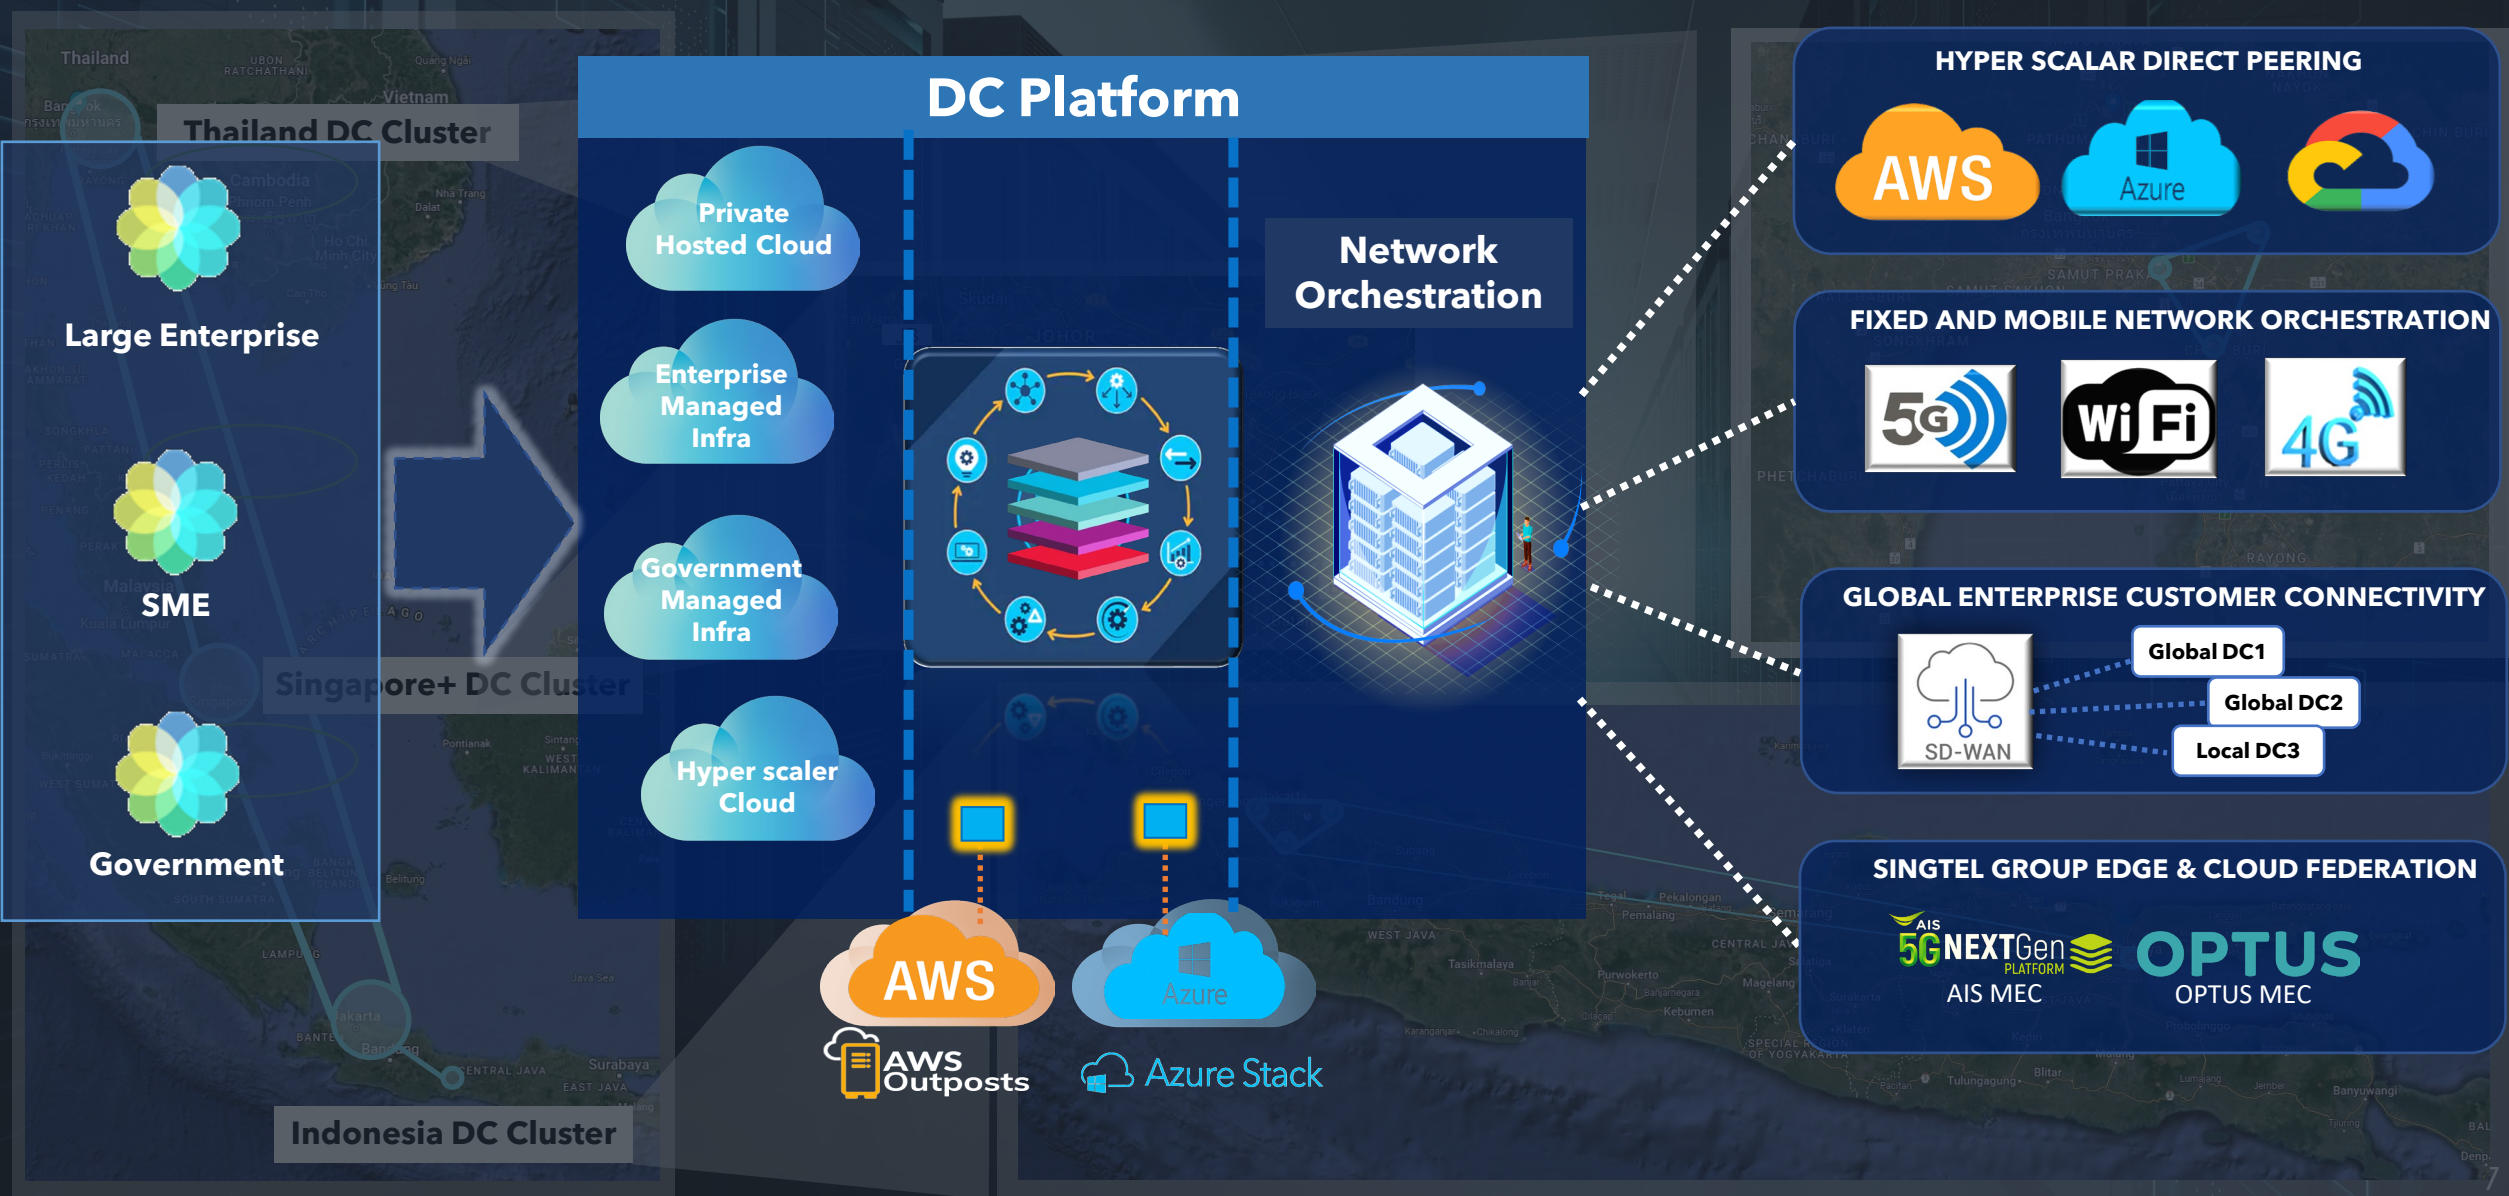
Thailand DC Cluster

Large Enterprise

SME

Government

Singapore+ DC Cluster

Indonesia DC Cluster

DC Platform

Private Hosted Cloud

Enterprise Managed Infra

Government Managed Infra

Hyper scaler Cloud

Network Orchestration

AWS

Azure

AWS Outposts

Azure Stack

HYPER SCALAR DIRECT PEERING

AWS

Azure

FIXED AND MOBILE NETWORK ORCHESTRATION

5G

Wi Fi

4G

GLOBAL ENTERPRISE CUSTOMER CONNECTIVITY

SD-WAN

Global DC1

Global DC2

Local DC3

SINGTEL GROUP EDGE & CLOUD FEDERATION

AIS 5G NEXTGen PLATFORM

AIS MEC

OPTUS

OPTUS MEC